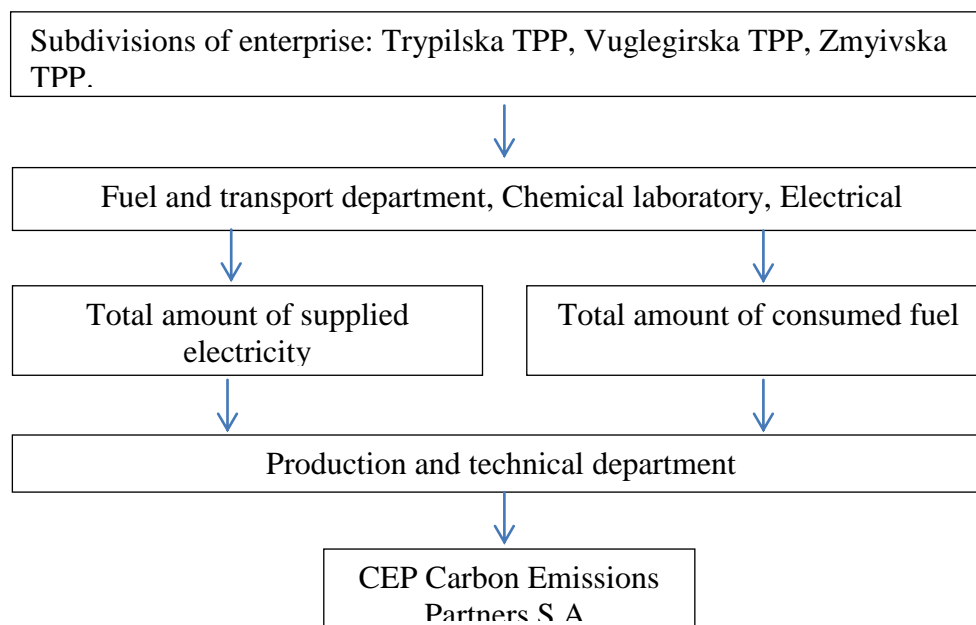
Subdivisions of enterprise: Trypilska TPP, Vuglegirska TPP, Zmyivska TPP.

Fuel and transport department, Chemical laboratory, Electrical

Total amount of supplied electricity

Total amount of consumed fuel

Production and technical department

CEP Carbon Emissions Partners S.A.